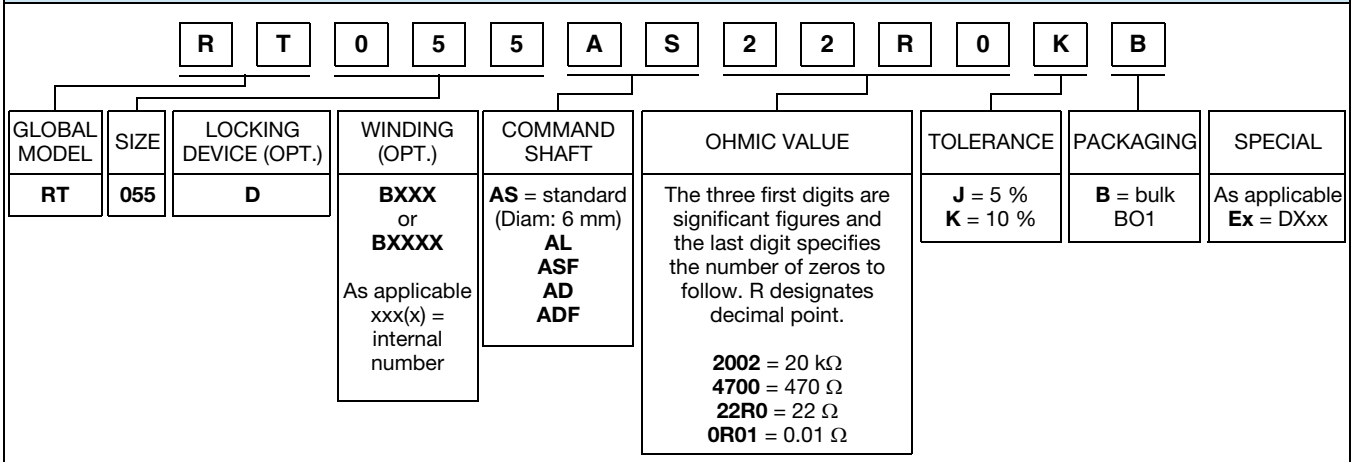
R T 0 5 5 A S 2 2 R 0 K B

| GLOBAL MODEL | SIZE | LOCKING DEVICE (OPT.) | WINDING (OPT.) | COMMAND SHAFT | OHMIC VALUE | TOLERANCE | PACKAGING | SPECIAL |
|---|---|---|---|---|---|---|---|---|
| **RT** | **055** | **D** | **BXXX** or **BXXXX** As applicable xxx(x) = internal number | **AS** = standard (Diam: 6 mm) **AL** **ASF** **AD** **ADF** | The three first digits are significant figures and the last digit specifies the number of zeros to follow. R designates decimal point. **2002** = 20 k$\Omega$ **4700** = 470 $\Omega$ **22R0** = 22 $\Omega$ **0R01** = 0.01 $\Omega$ | **J** = 5 % **K** = 10 % | **B** = bulk BO1 | As applicable **Ex** = DXxx |